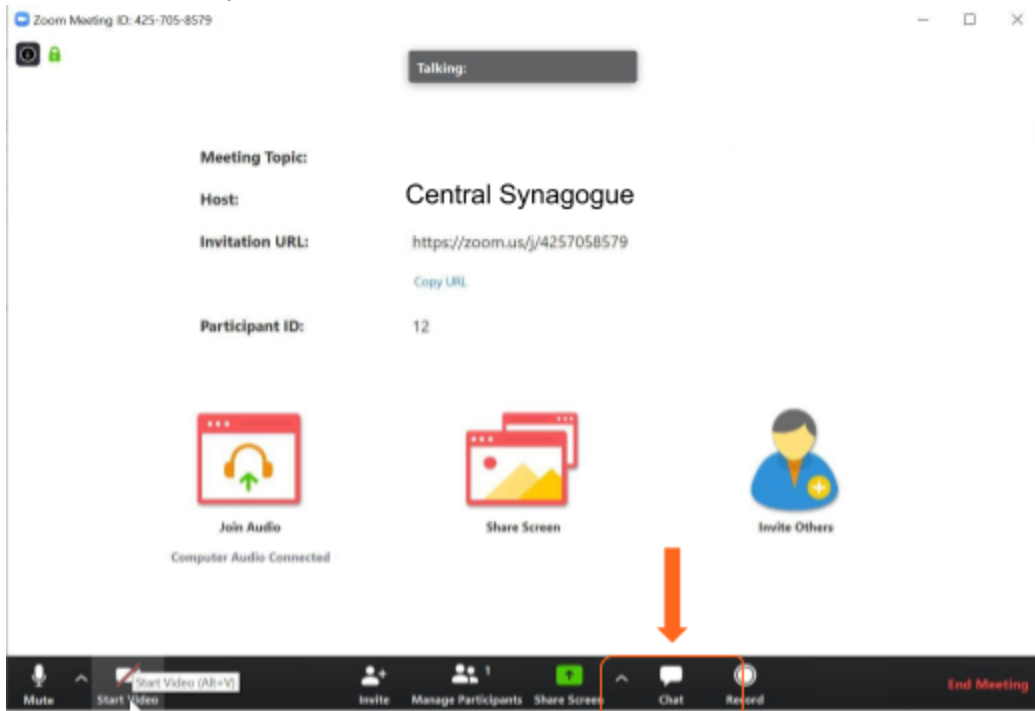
Zoom Meeting ID: 425-705-8579

Talking:

Meeting Topic:

Host: Central Synagogue

Invitation URL: https://zoom.us/j/4257058579

Copy URL

Participant ID: 12

Join Audio

Computer Audio Connected

Share Screen

Invite Others

Mute

Start Video

Start Video (Alt+V)

Invite

Manage Participants 1

Share Screen

Chat

Record

End Meeting